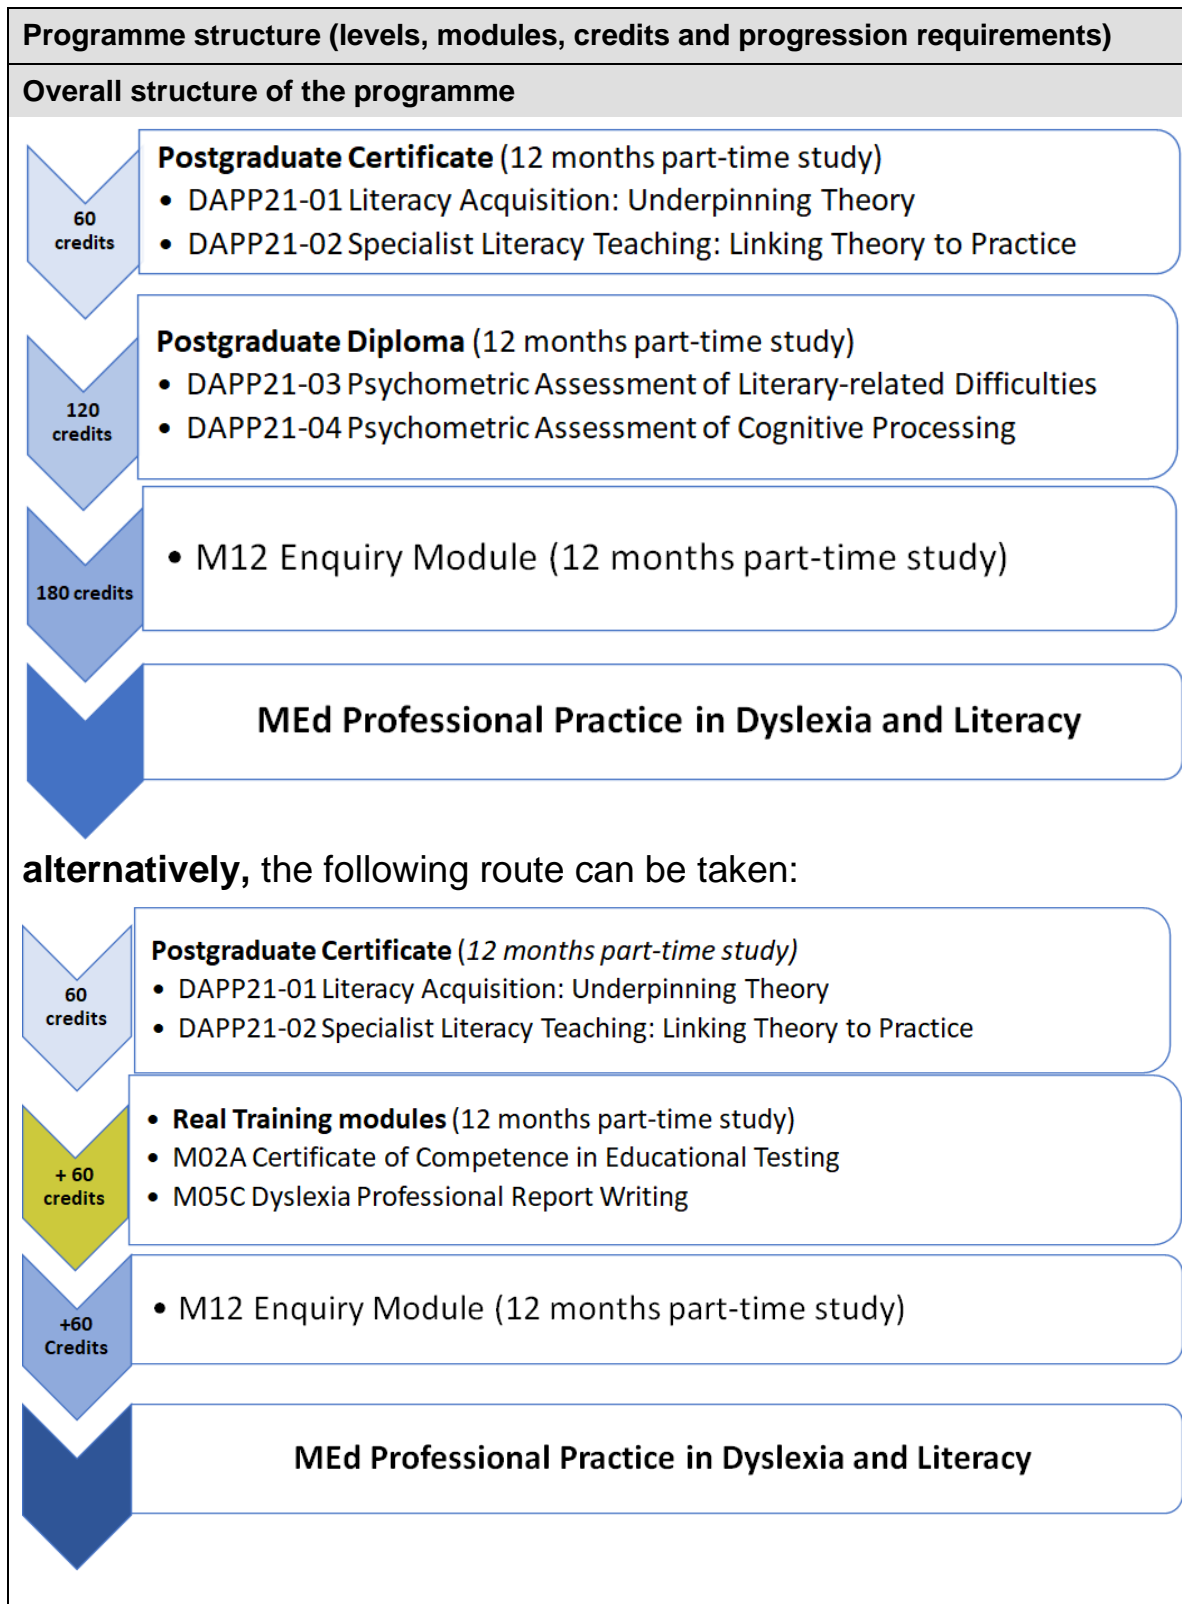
Programme structure (levels, modules, credits and progression requirements)

Overall structure of the programme

60 credits

Postgraduate Certificate (12 months part-time study)
• DAPP21-01 Literacy Acquisition: Underpinning Theory
• DAPP21-02 Specialist Literacy Teaching: Linking Theory to Practice

120 credits

Postgraduate Diploma (12 months part-time study)
• DAPP21-03 Psychometric Assessment of Literary-related Difficulties
• DAPP21-04 Psychometric Assessment of Cognitive Processing

180 credits

• M12 Enquiry Module (12 months part-time study)

MEd Professional Practice in Dyslexia and Literacy

alternatively, the following route can be taken:

60 credits

Postgraduate Certificate (12 months part-time study)
• DAPP21-01 Literacy Acquisition: Underpinning Theory
• DAPP21-02 Specialist Literacy Teaching: Linking Theory to Practice

+ 60 credits

• Real Training modules (12 months part-time study)
• M02A Certificate of Competence in Educational Testing
• M05C Dyslexia Professional Report Writing

+60 Credits

• M12 Enquiry Module (12 months part-time study)

MEd Professional Practice in Dyslexia and Literacy